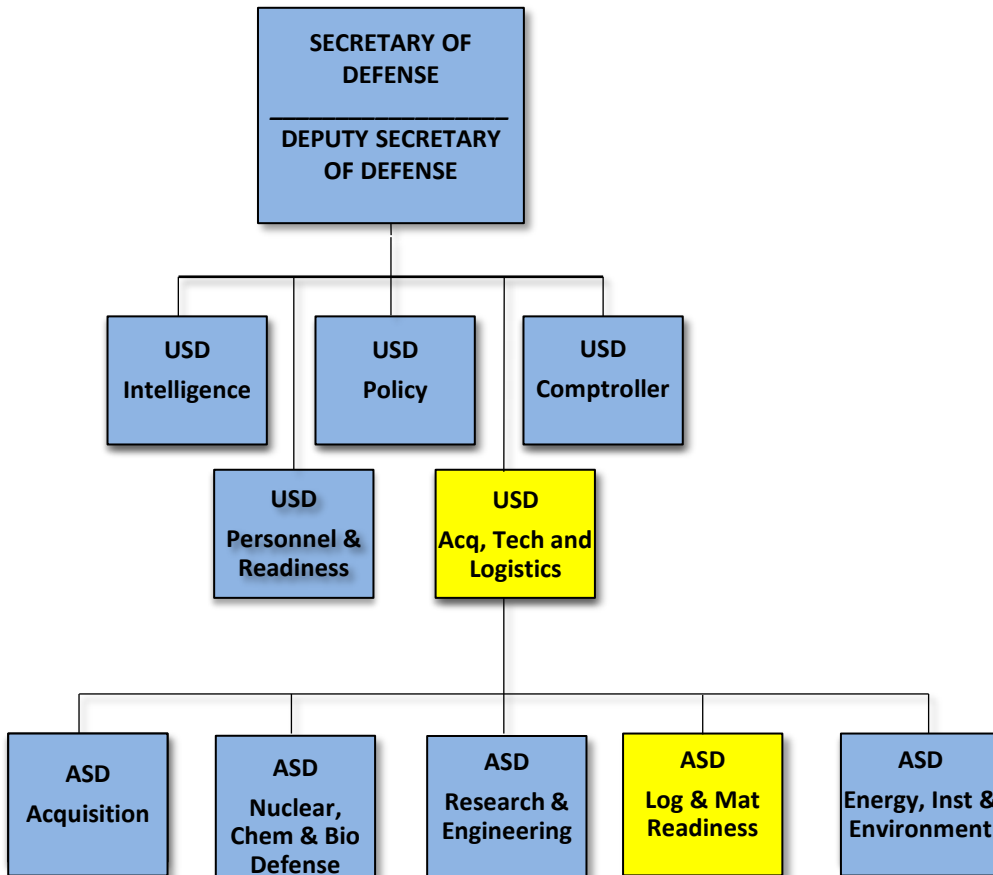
SECRETARY OF DEFENSE

DEPUTY SECRETARY OF DEFENSE

USD
Intelligence

USD
Policy

USD
Comptroller

USD
Personnel & Readiness

USD
Acq, Tech and Logistics

ASD
Acquisition

ASD
Nuclear, Chem & Bio Defense

ASD
Research & Engineering

ASD
Log & Mat Readiness

ASD
Energy, Inst & Environment